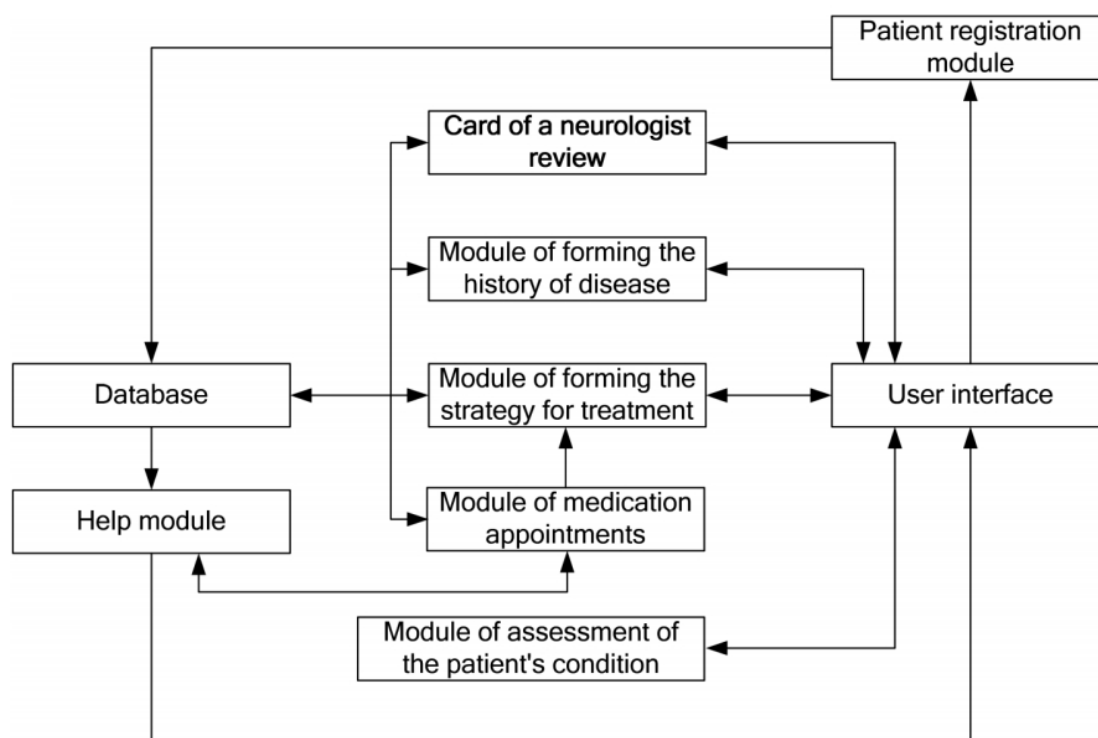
Patient registration module

Card of a neurologist review

Module of forming the history of disease

Database

Module of forming the strategy for treatment

User interface

Help module

Module of medication appointments

Module of assessment of the patient's condition